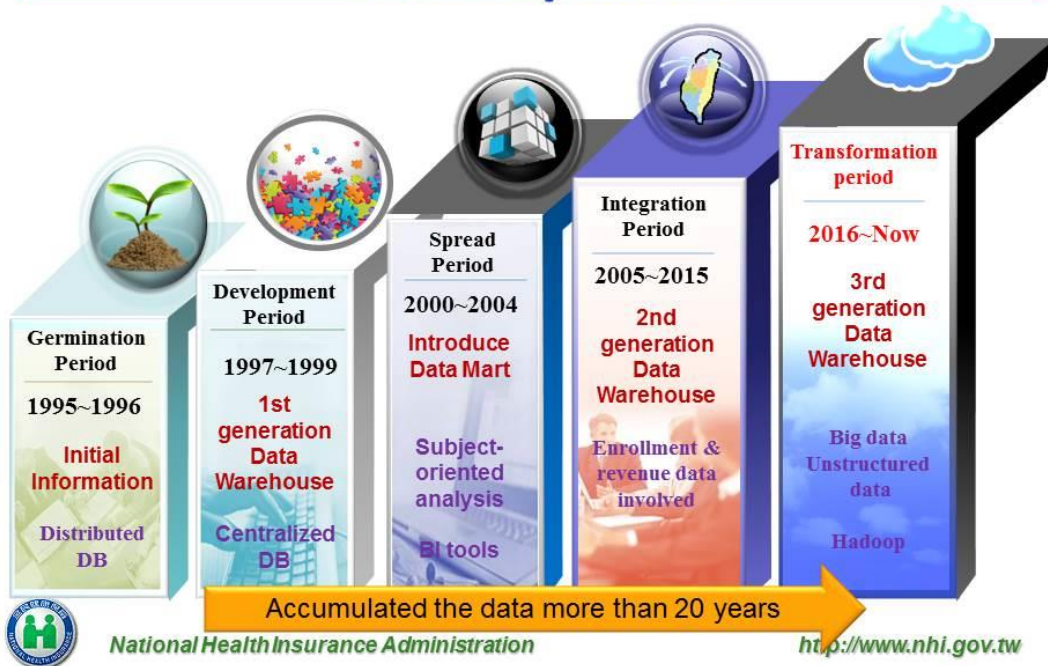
Germination Period

1995~1996

Initial Information

Distributed DB

Development Period

1997~1999

1st generation Data Warehouse

Centralized DB

Spread Period

2000~2004

Introduce Data Mart

Subject-oriented analysis

BI tools

Integration Period

2005~2015

2nd generation Data Warehouse

Enrollment & revenue data involved

Transformation period

2016~Now

3rd generation Data Warehouse

Big data
Unstructured data

Hadoop

Accumulated the data more than 20 years

National Health Insurance Administration

http://www.nhi.gov.tw